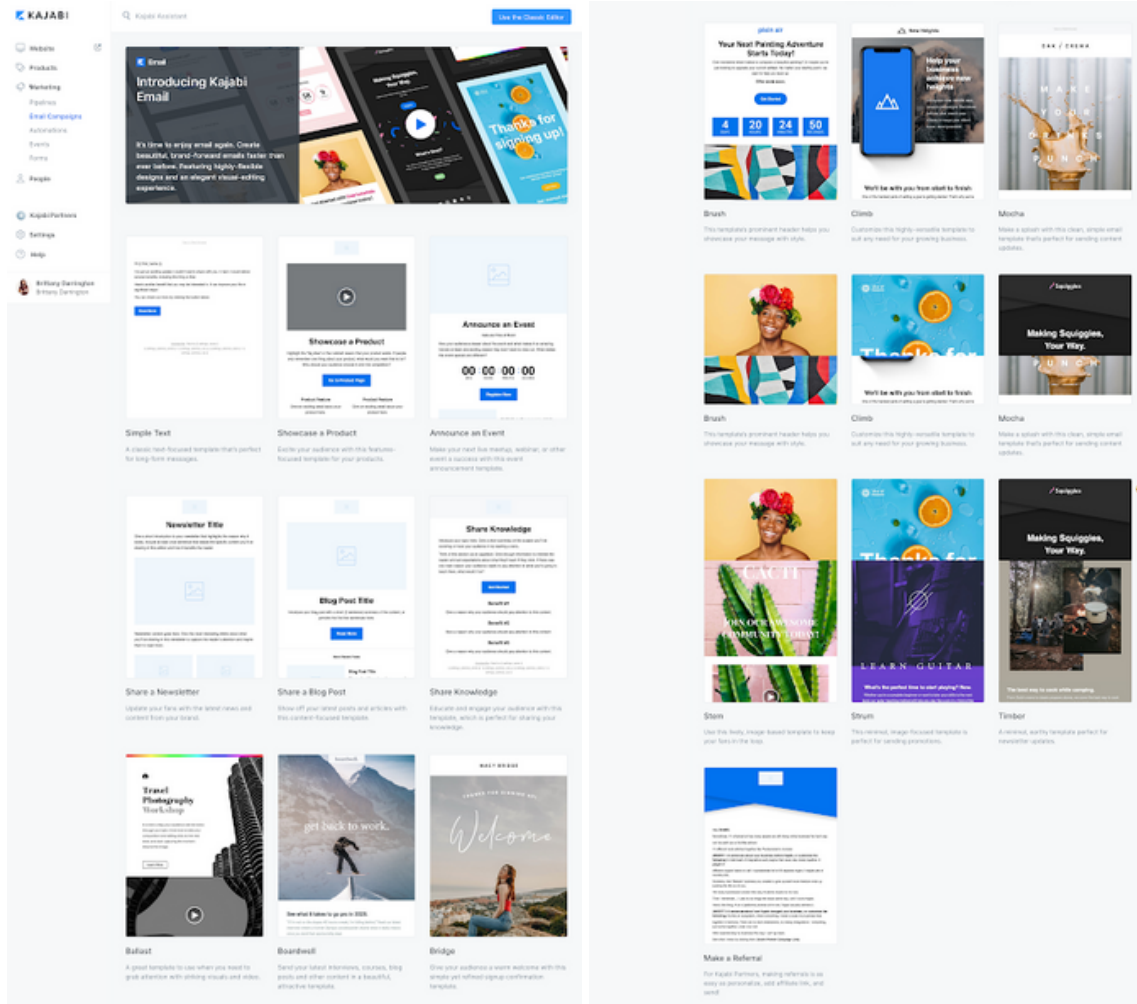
KAJABI

Kajabi Assistant

Use the Classic Editor

Website
Products
Marketing
Pipelines
Email Campaigns
Automations
Events
Forms
People
Kajabi Partners
Settings
Help
Brittany Darlington
Brittany Darlington

Email

Introducing Kajabi Email

It's time to enjoy email again. Create beautiful, brand-forward emails faster than ever before. Featuring highly-flexible designs and an elegant visual-editing experience.

Making Squiggles, Your Way.

Thanks for signing up!

Showcase a Product

Announce an Event

00 00 00 00

Simple Text

A classic text-focused template that's perfect for long-form messages.

Showcase a Product

Excite your audience with this features-focused template for your products.

Announce an Event

Make your next live meetup, webinar, or other event a success with this event announcement template.

Newsletter Title

Blog Post Title

Share Knowledge

Share a Newsletter

Update your fans with the latest news and content from your brand.

Share a Blog Post

Show off your latest posts and articles with this content-focused template.

Share Knowledge

Educate and engage your audience with this template, which is perfect for sharing your knowledge.

Travel Photography Workshop

get back to work.

Welcome

Ballast

A great template to use when you need to grab attention with striking visuals and video.

Boardwalk

Send your latest interviews, courses, blog posts and other content in a beautiful, attractive template.

Bridge

Give your audience a warm welcome with this simple yet refined signup confirmation template.

plein air

Your Next Painting Adventure Starts Today!

4 20 24 50

Help your business achieve new heights

We'll be with you from start to finish.

MAKE YOUR PUNCH

Brush

This template's prominent header helps you showcase your message with style.

Climb

Customize this highly-versatile template to suit any need for your growing business.

Mocha

Make a splash with this clean, simple email template that's perfect for sending content updates.

Thanks for

We'll be with you from start to finish.

Squiggles

Making Squiggles, Your Way.

Brush

This template's prominent header helps you showcase your message with style.

Climb

Customize this highly-versatile template to suit any need for your growing business.

Mocha

Make a splash with this clean, simple email template that's perfect for sending content updates.

CACTI

JOIN OUR AWESOME COMMUNITY TODAY!

LEARN GUITAR

What's the perfect time to start playing? Now.

Making Squiggles, Your Way.

Stem

Use this lively, image-based template to keep your fans in the loop.

Strum

This minimal, image-focused template is perfect for sending promotions.

Timber

A minimal, earthy template perfect for newsletter updates.

Make a Referral

For Kajabi Partners, making referrals is as easy as personalize, add affiliate link, and send!